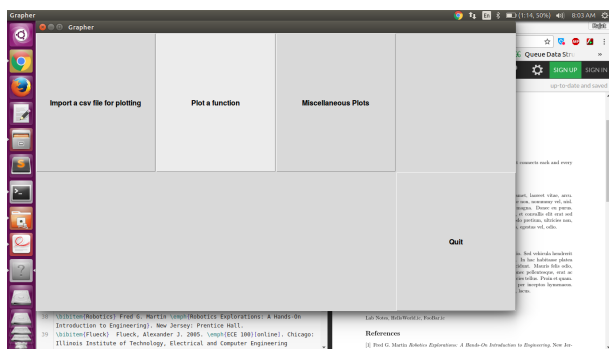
Grapher
(1:14, 50%) 8:03 AM
Grapher
Import a csv file for plotting
Plot a function
Miscellaneous Plots
Quit
Queue Data Str
SIGN UP
SIGN IN
up-to-date and saved
38 \bibitem{Robotics} Fred G. Martin \emph{Robotics Explorations: A Hands-On Introduction to Engineering}. New Jersey: Prentice Hall.
39 \bibitem{Flueck} Flueck, Alexander J. 2005. \emph{ECE 100}[online]. Chicago: Illinois Institute of Technology, Electrical and Computer Engineering
Lab Notes, HelloWorld.c, FooBar.c
References
[1] Fred G. Martin Robotics Explorations: A Hands-On Introduction to Engineering. New Jer-